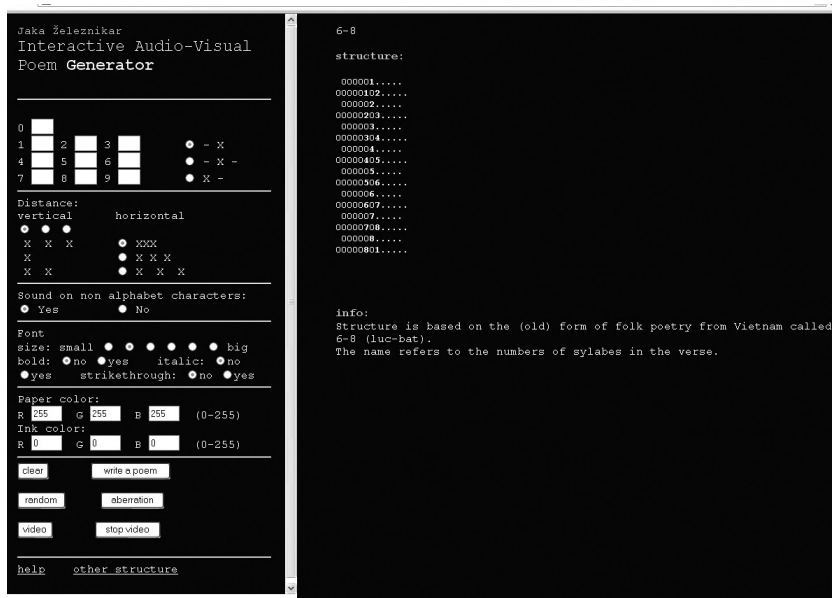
Jaka Železnikar
Interactive Audio-Visual Poem **Generator**

0
1 2 3 - X
4 5 6 - X -
7 8 9 X -

Distance:
vertical horizontal
X X X XXX
X X X X
X X X X X

Sound on non alphabet characters:
Yes No

Font
size: small big
bold: no yes italic: no yes strikethrough: no yes

Paper color:
R 255 G 255 B 255 (0-255)
Ink color:
R 0 G 0 B 0 (0-255)

clear write a poem
random aberration
video stop video

help other structure

6-8

structure:

000001.....
00000102.....
000002.....
00000203.....
000003.....
00000304.....
000004.....
00000405.....
000005.....
00000506.....
000006.....
00000607.....
000007.....
00000708.....
000008.....
00000801.....

info:
Structure is based on the (old) form of folk poetry from Vietnam called 6-8 (luc-bat).
The name refers to the numbers of sylabes in the verse.